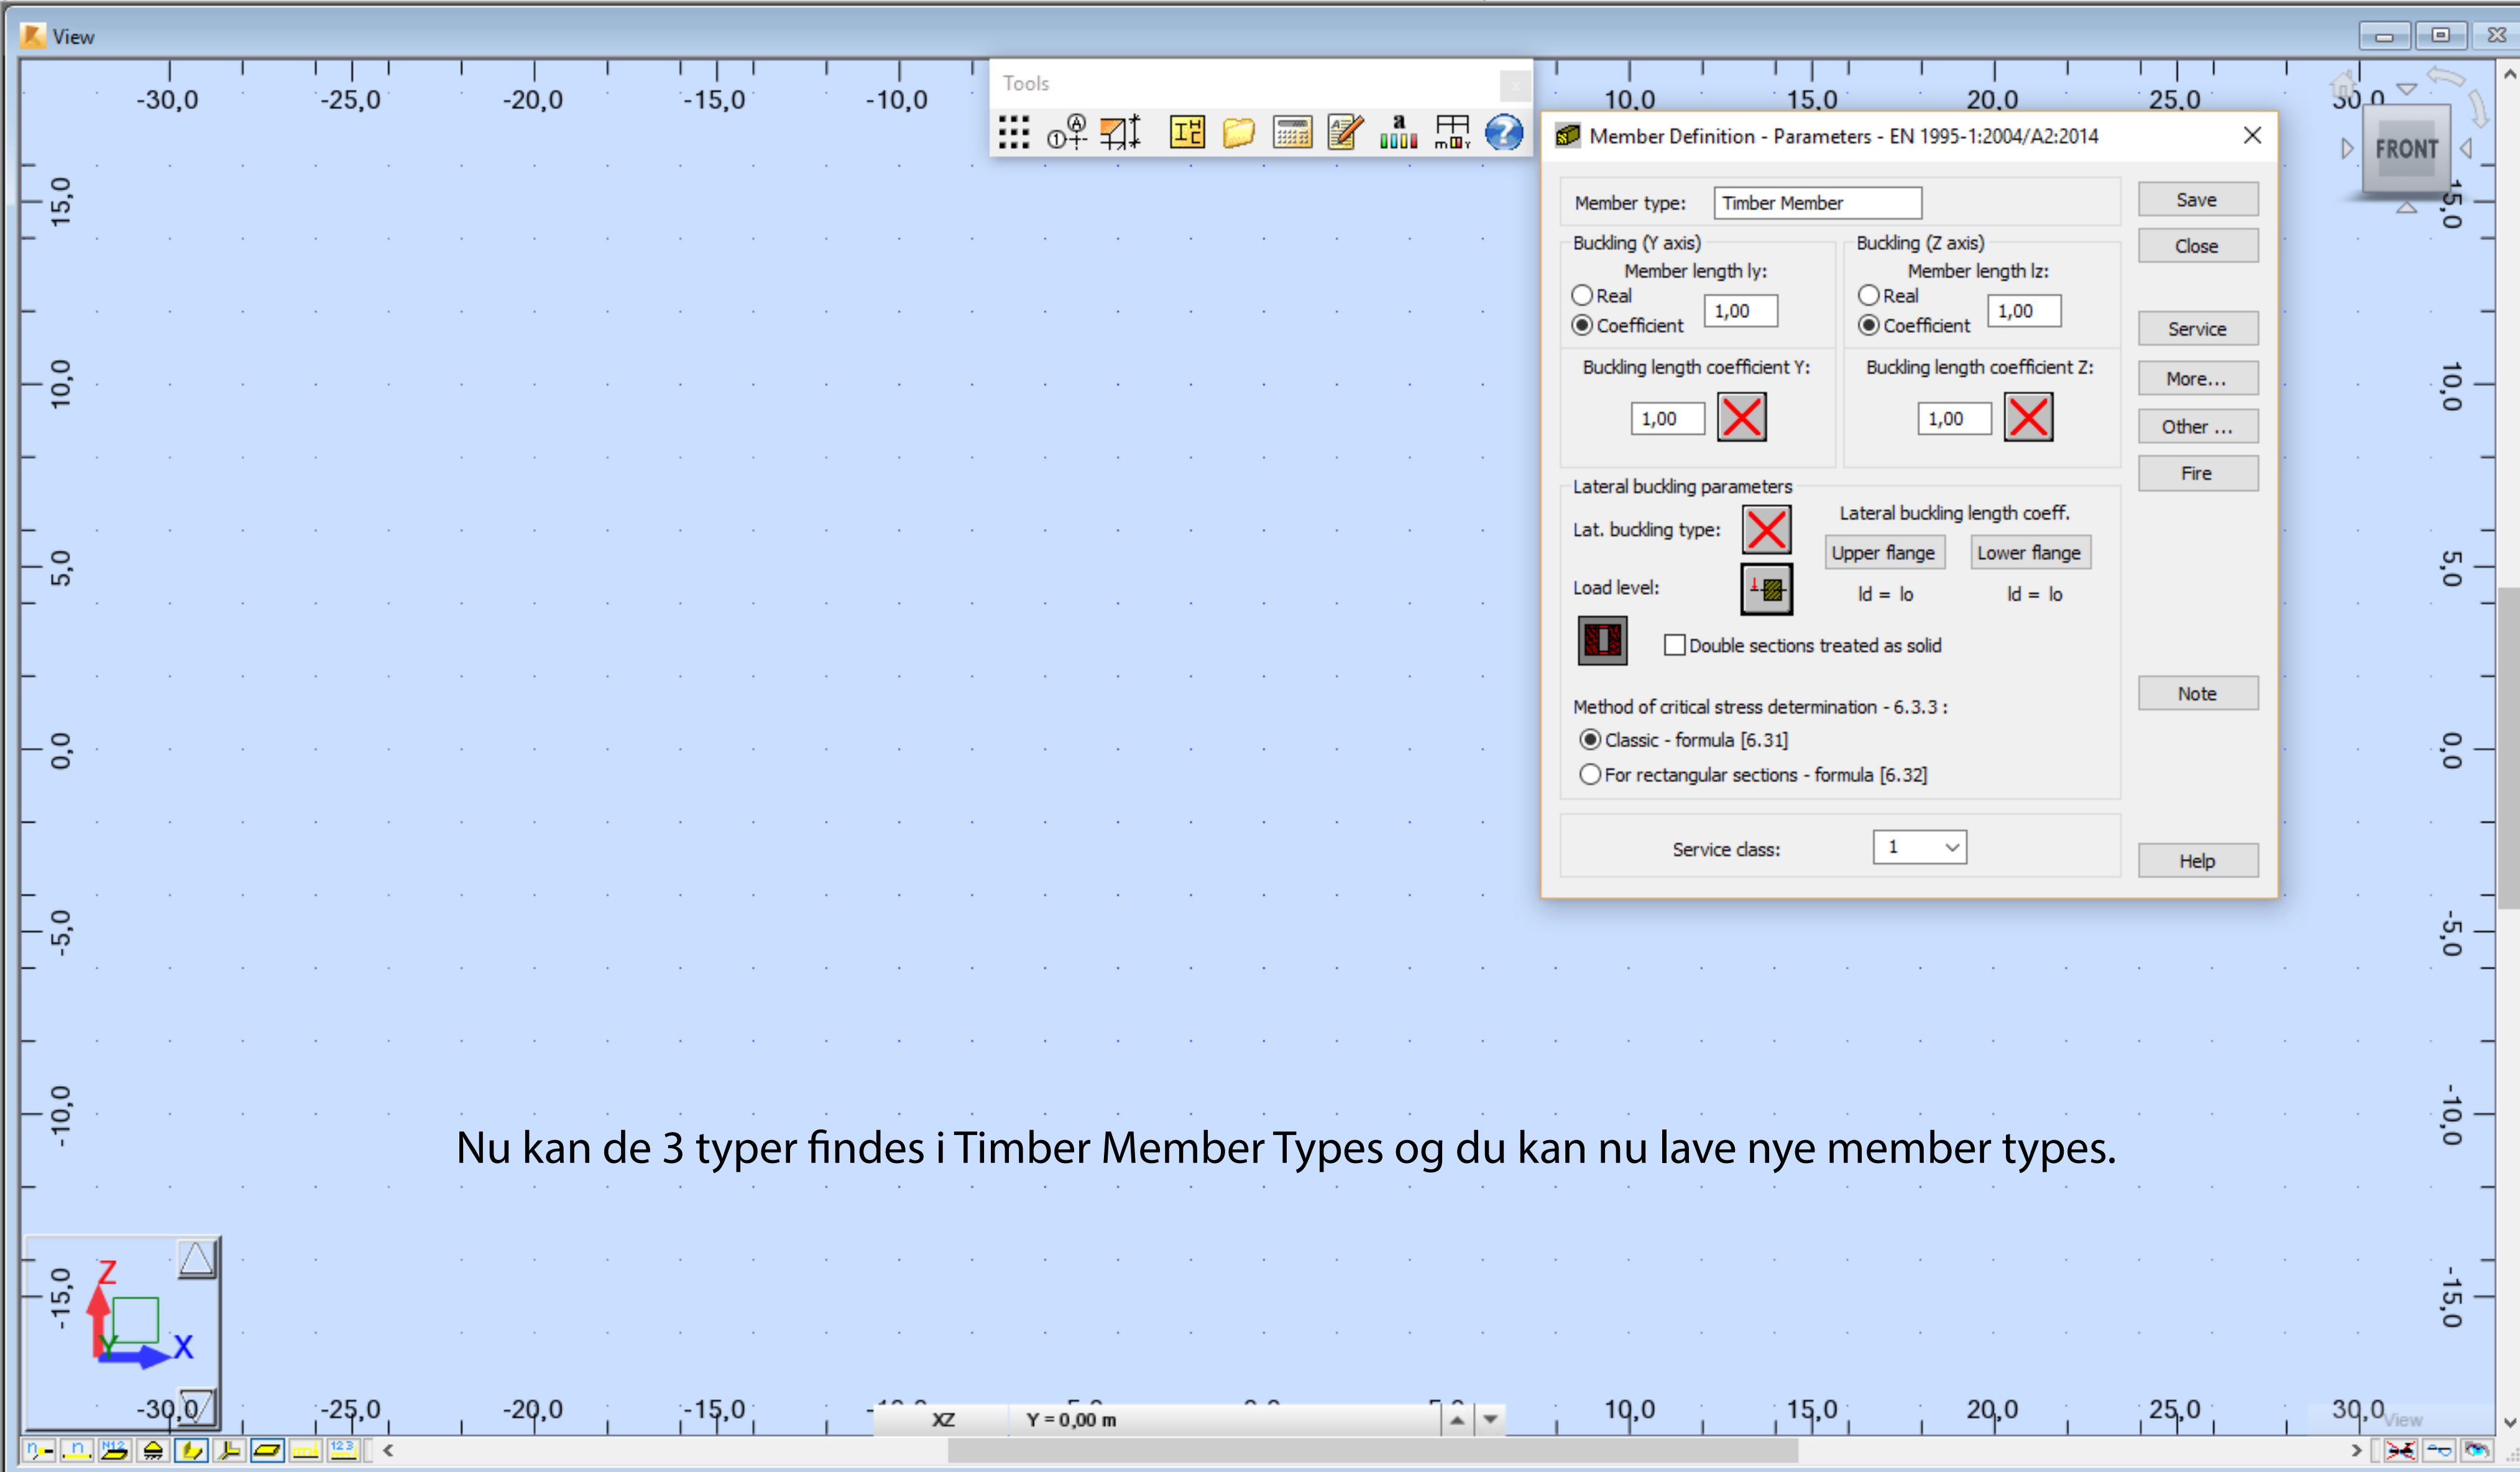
View

-30,0 -25,0 -20,0 -15,0 -10,0 10,0 15,0 20,0 25,0 30,0

Tools

FRONT

Member Definition - Parameters - EN 1995-1:2004/A2:2014

Member type: Timber Member

Save
Close
Service
More...
Other ...
Fire
Note
Help

Buckling (Y axis)
Member length ly:
Real
Coefficient
1,00

Buckling (Z axis)
Member length lz:
Real
Coefficient
1,00

Buckling length coefficient Y:
1,00

Buckling length coefficient Z:
1,00

Lateral buckling parameters
Lat. buckling type:
Lateral buckling length coeff.
Upper flange
Lower flange
Load level:
ld = lo
ld = lo

Double sections treated as solid

Method of critical stress determination - 6.3.3 :
Classic - formula [6.31]
For rectangular sections - formula [6.32]

Service class: 1

15,0 10,0 5,0 0,0 -5,0 -10,0 -15,0

Nu kan de 3 typer findes i Timber Member Types og du kan nu lave nye member types.

Z X

-30,0 -25,0 -20,0 -15,0 10,0 15,0 20,0 25,0 30,0

XZ Y = 0,00 m

View